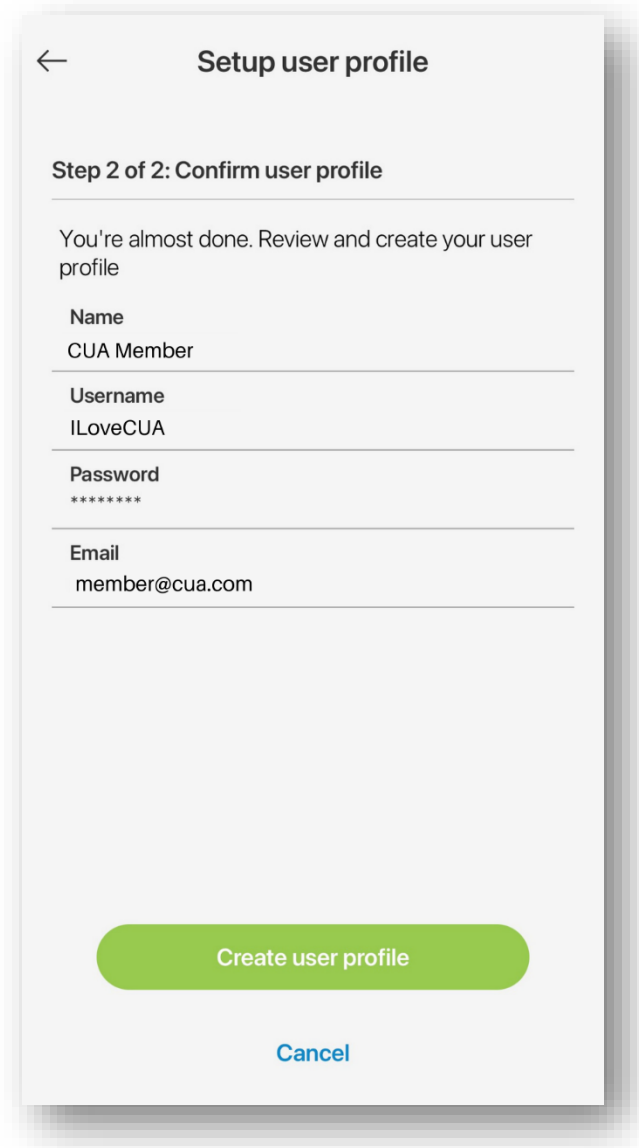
←

Setup user profile

Step 2 of 2: Confirm user profile

You're almost done. Review and create your user profile

Name
CUA Member

Username
ILoveCUA

Password
********

Email
member@cua.com

Create user profile

Cancel